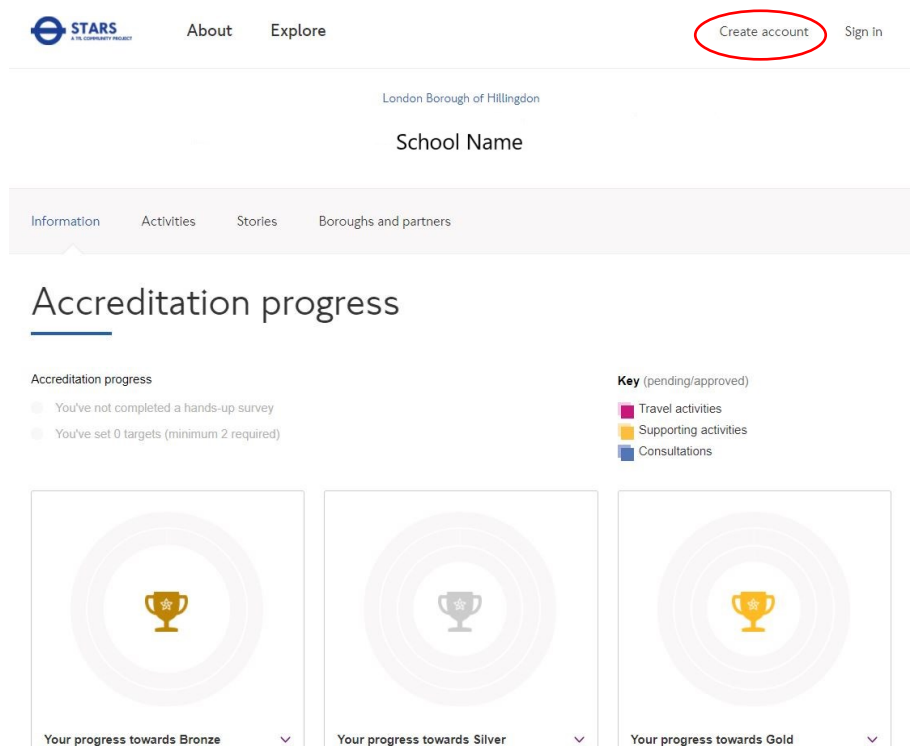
STARS
A TfL COMMUNITY PROJECT

About Explore

Create account Sign in

London Borough of Hillingdon

School Name

Information Activities Stories Boroughs and partners

Accreditation progress

Accreditation progress

You've not completed a hands-up survey

You've set 0 targets (minimum 2 required)

**Key** (pending/approved)

Travel activities

Supporting activities

Consultations

Your progress towards Bronze

Your progress towards Silver

Your progress towards Gold